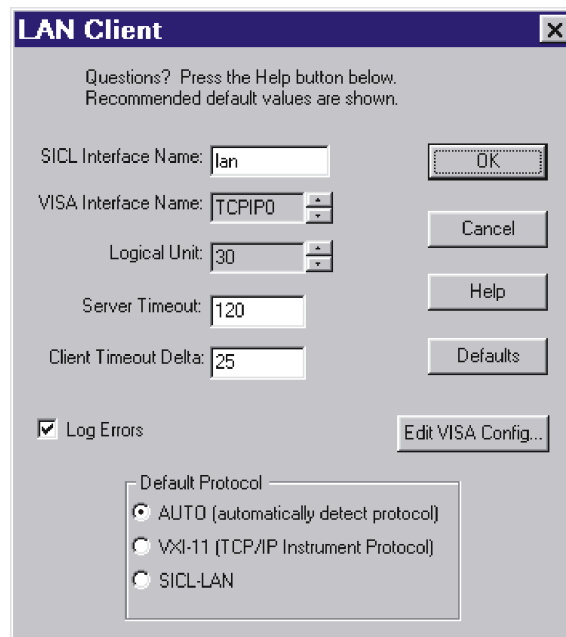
LAN Client

Questions? Press the Help button below.
Recommended default values are shown.

SICL Interface Name: lan

VISA Interface Name: TCPIP0

Logical Unit: 30

Server Timeout: 120

Client Timeout Delta: 25

OK

Cancel

Help

Defaults

Log Errors

Edit VISA Config...

Default Protocol

AUTO (automatically detect protocol)

VXI-11 (TCP/IP Instrument Protocol)

SICL-LAN